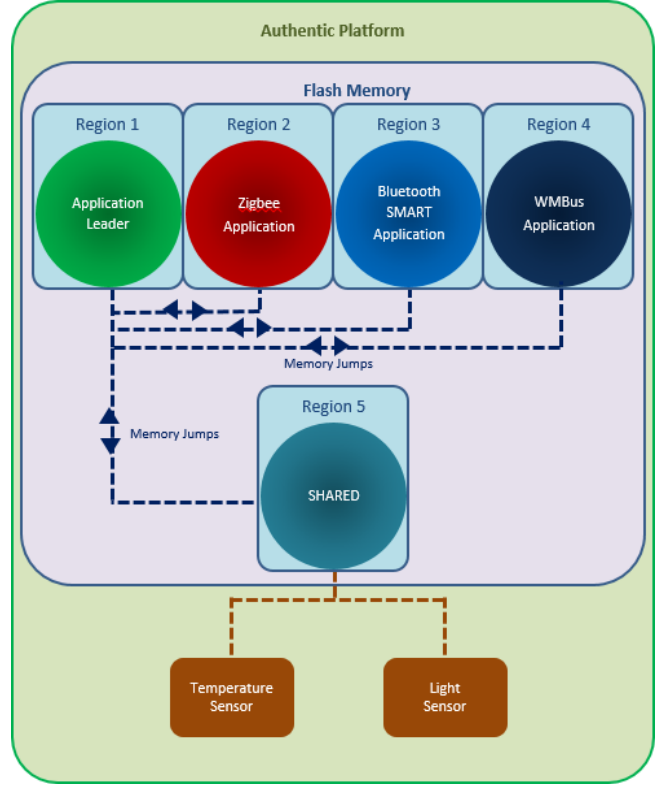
Authentic Platform

Flash Memory

Region 1

Application Leader

Region 2

Zigbee Application

Region 3

Bluetooth SMART Application

Region 4

WMBus Application

Memory Jumps

Memory Jumps

Region 5

SHARED

Temperature Sensor

Light Sensor